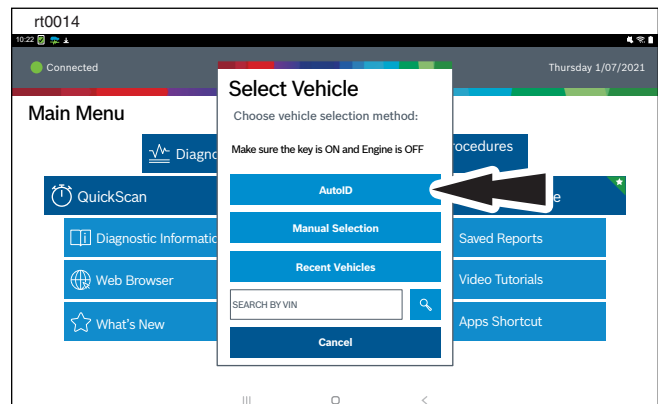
rt0014

10:22

Connected

Thursday 1/07/2021

Main Menu

Diagno

rocedures

QuickScan

e

Diagnostic Informati

Web Browser

What's New

Saved Reports

Video Tutorials

Apps Shortcut

Select Vehicle

Choose vehicle selection method:

Make sure the key is ON and Engine is OFF

AutoID

Manual Selection

Recent Vehicles

SEARCH BY VIN

Cancel